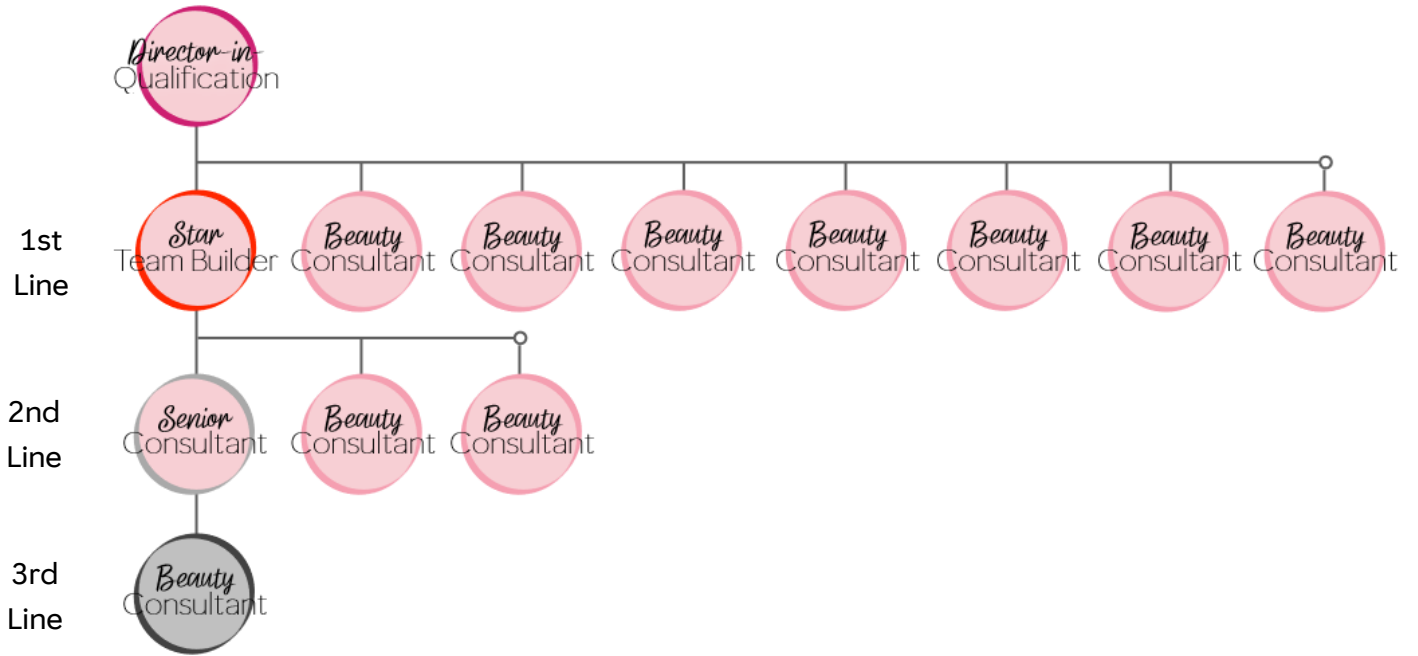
Director-in Qualification

1st Line

Star Team Builder

Beauty Consultant

Beauty Consultant

Beauty Consultant

Beauty Consultant

Beauty Consultant

Beauty Consultant

Beauty Consultant

2nd Line

Senior Consultant

Beauty Consultant

Beauty Consultant

3rd Line

Beauty Consultant